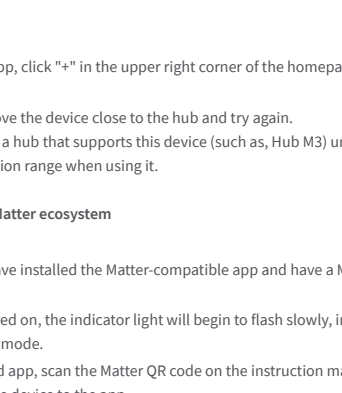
pp, click "+" in the upper right corner of the homepa

ove the device close to the hub and try again.
a hub that supports this device (such as, Hub M3) ur
ion range when using it.

Matter ecosystem

ave installed the Matter-compatible app and have a M

ed on, the indicator light will begin to flash slowly, in
mode.
d app, scan the Matter QR code on the instruction ma
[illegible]